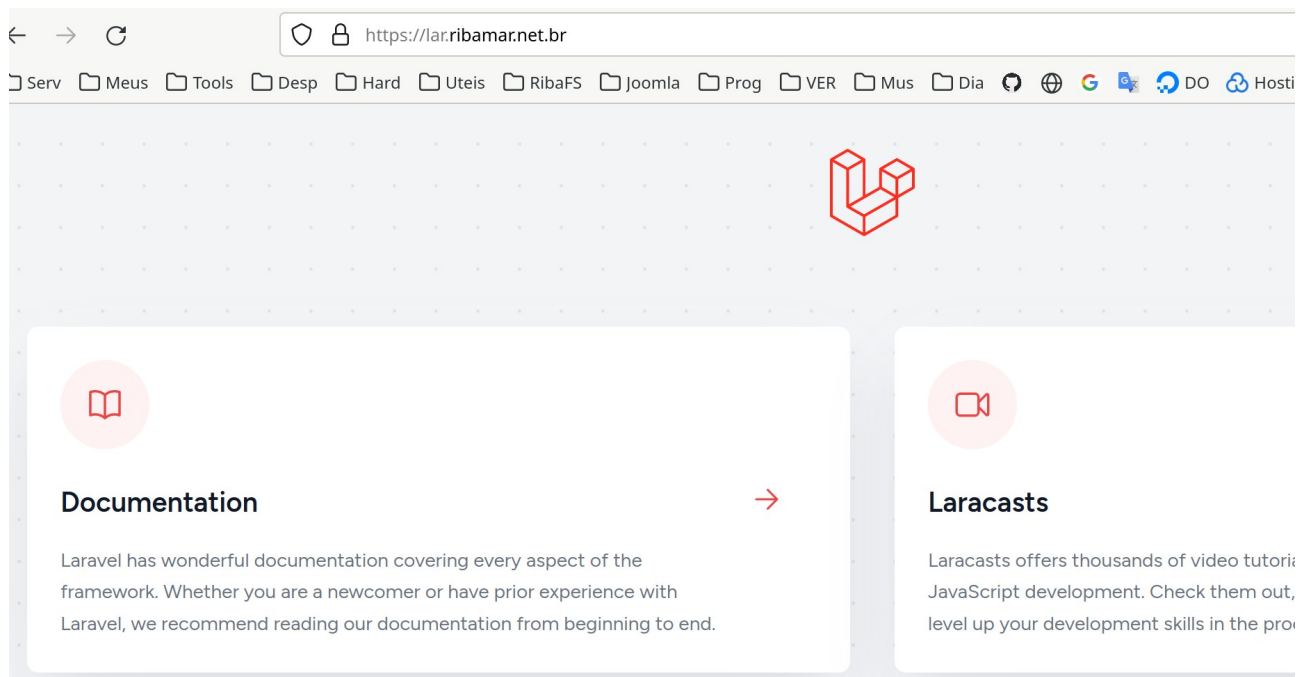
https://lar.ribamar.net.br

Serv Meus Tools Desp Hard Uteis RibaFS Joomla Prog VER Mus Dia DO Hosti

Documentation

Laravel has wonderful documentation covering every aspect of the framework. Whether you are a newcomer or have prior experience with Laravel, we recommend reading our documentation from beginning to end.

Laracasts

Laracasts offers thousands of video tutori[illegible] JavaScript development. Check them out, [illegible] level up your development skills in the pro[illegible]